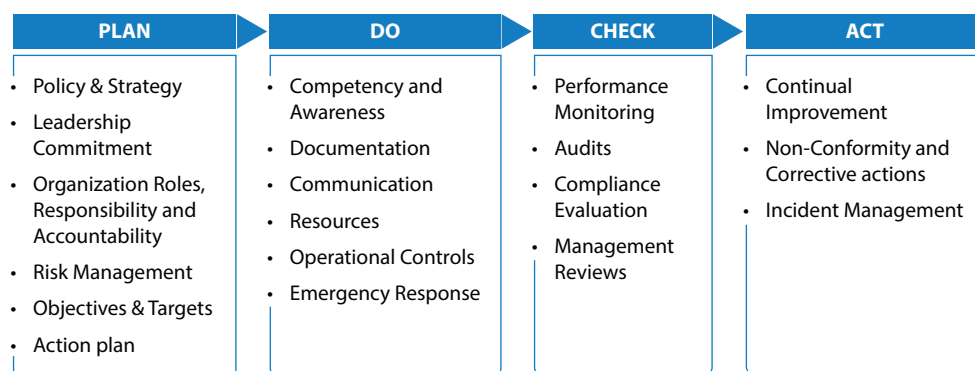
PLAN

- Policy & Strategy
- Leadership Commitment
- Organization Roles, Responsibility and Accountability
- Risk Management
- Objectives & Targets
- Action plan

DO

- Competency and Awareness
- Documentation
- Communication
- Resources
- Operational Controls
- Emergency Response

CHECK

- Performance Monitoring
- Audits
- Compliance Evaluation
- Management Reviews

ACT

- Continual Improvement
- Non-Conformity and Corrective actions
- Incident Management